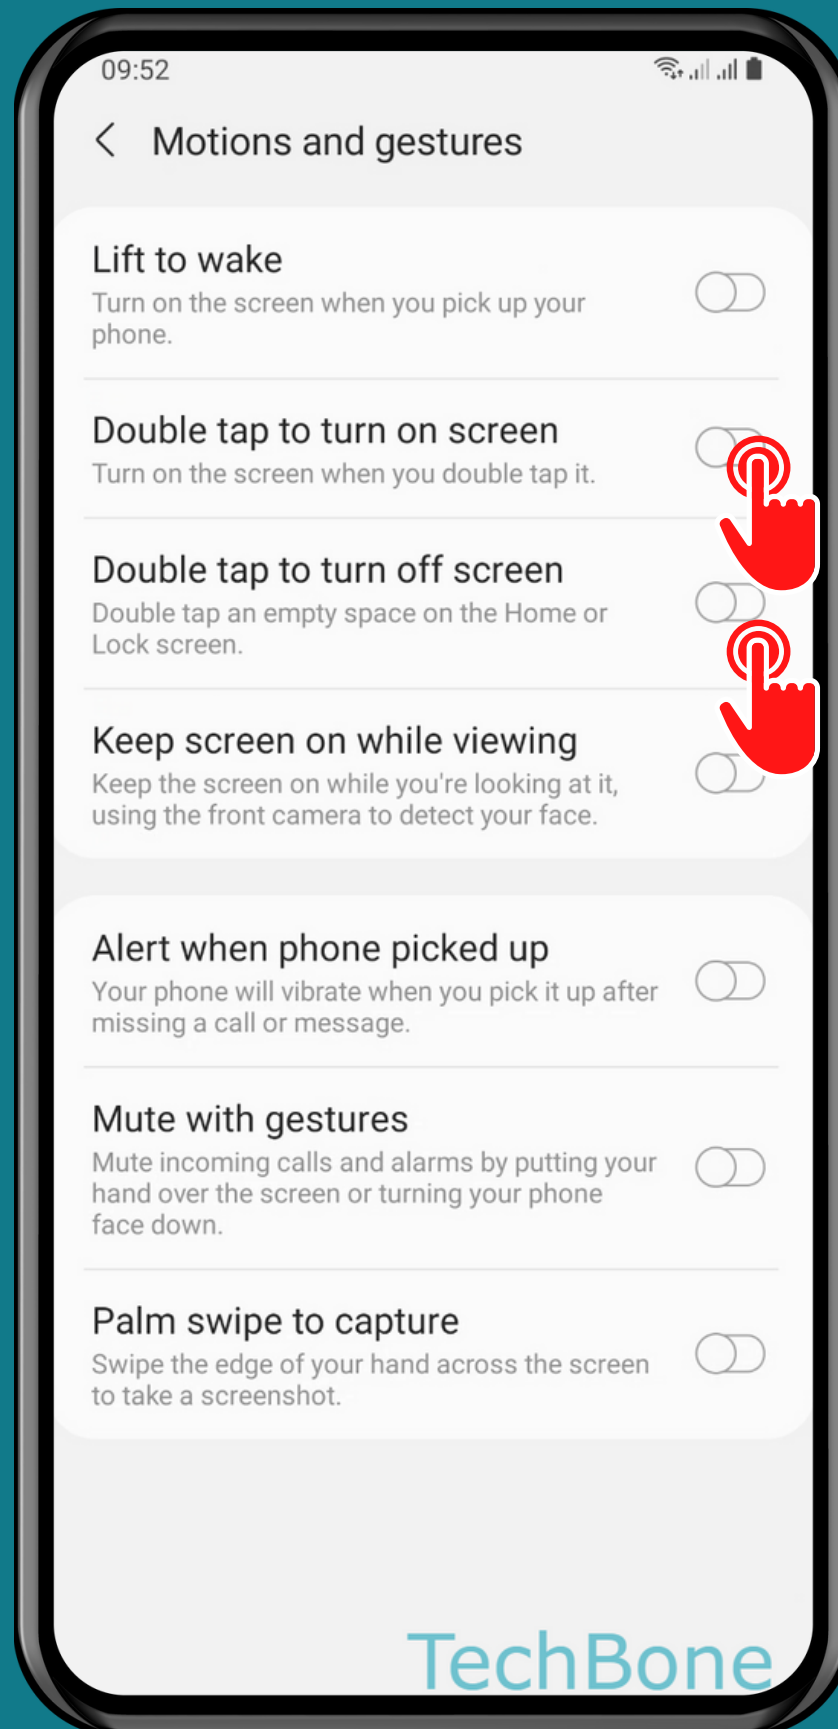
09:52

Motions and gestures

Lift to wake
Turn on the screen when you pick up your phone.

Double tap to turn on screen
Turn on the screen when you double tap it.

Double tap to turn off screen
Double tap an empty space on the Home or Lock screen.

Keep screen on while viewing
Keep the screen on while you're looking at it, using the front camera to detect your face.

Alert when phone picked up
Your phone will vibrate when you pick it up after missing a call or message.

Mute with gestures
Mute incoming calls and alarms by putting your hand over the screen or turning your phone face down.

Palm swipe to capture
Swipe the edge of your hand across the screen to take a screenshot.

TechBone